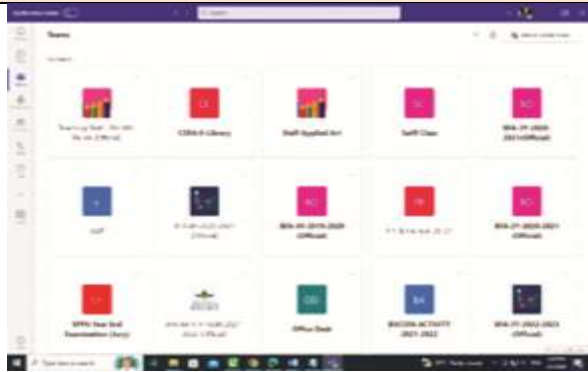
Search

Teams

Your teams

CSEA-II Library

Staff Applied Art

Staff Class

BFA-IV-2020 2021(Official)

Staff

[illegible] (Official)

BFA-III-2019-2020 (Official)

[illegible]

BFA-IV-2020-2021 (Official)

SPPU Year End Examination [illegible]

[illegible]

Office Desk

BSCOPA ACTIVITY 2021-2022

BFA-IV-2022-2023 (Official)

Search